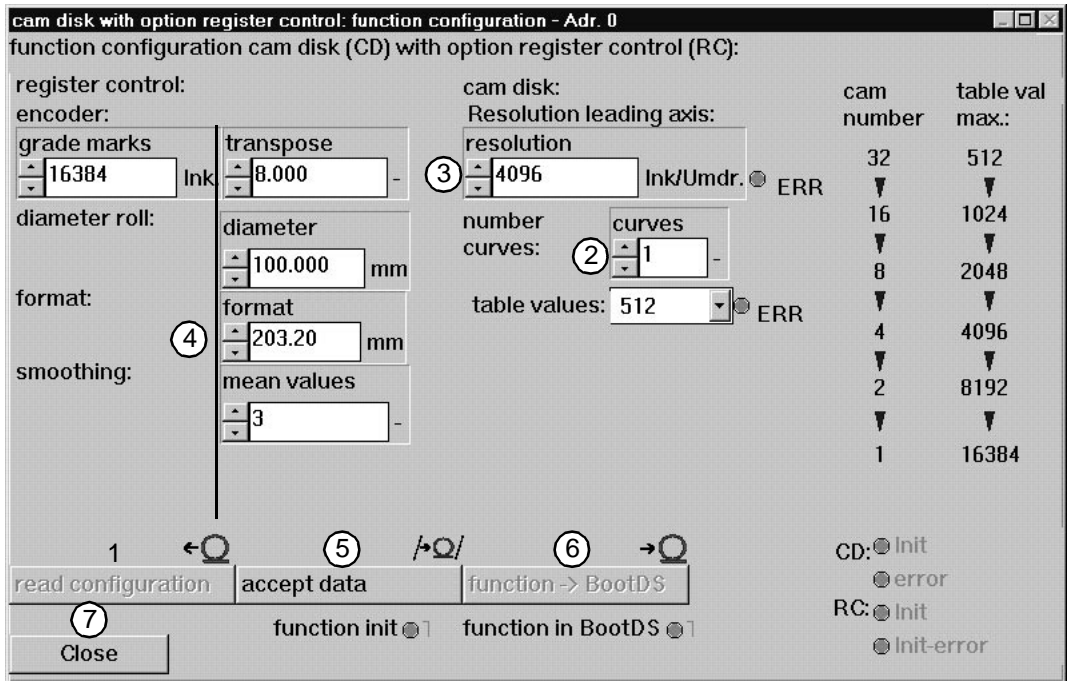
cam disk with option register control: function configuration - Adr. 0

function configuration cam disk (CD) with option register control (RC):

register control:
encoder:

grade marks
16384 Ink

transpose
8.000 -

diameter roll:

diameter
100.000 mm

format:

format
203.20 mm

4

smoothing:

mean values
3 -

cam disk:
Resolution leading axis:

resolution
3 4096 Ink/Umdr. ERR

number curves:

curves
2 1 -

table values: 512 ERR

| cam number | table val max.: |
|---|---|
| 32 | 512 |
| 16 | 1024 |
| 8 | 2048 |
| 4 | 4096 |
| 2 | 8192 |
| 1 | 16384 |

1
read configuration

5
accept data

6
function -> BootDS

7
Close

function init

function in BootDS

CD: Init
error
RC: Init
Init-error